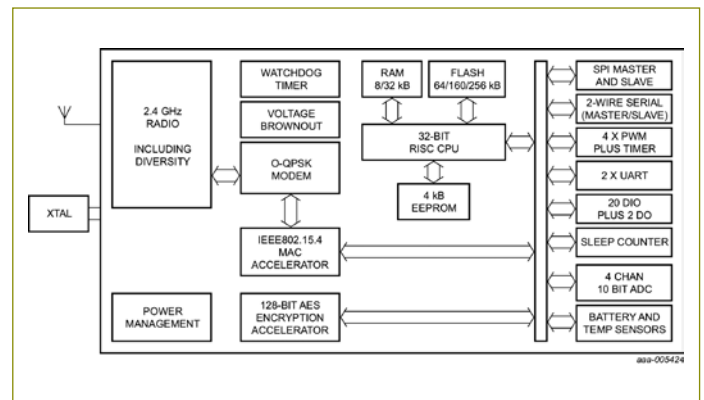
2.4 GHz RADIO

INCLUDING DIVERSITY

XTAL

WATCHDOG TIMER

VOLTAGE BROWNOUT

O-QPSK MODEM

IEEE802.15.4 MAC ACCELERATOR

POWER MANAGEMENT

128-BIT AES ENCRYPTION ACCELERATOR

RAM 8/32 kB

FLASH 64/160/256 kB

32-BIT RISC CPU

4 kB EEPROM

SPI MASTER AND SLAVE

2-WIRE SERIAL (MASTER/SLAVE)

4 X PWM PLUS TIMER

2 X UART

20 DIO PLUS 2 DO

SLEEP COUNTER

4 CHAN 10 BIT ADC

BATTERY AND TEMP SENSORS

aaa-005424